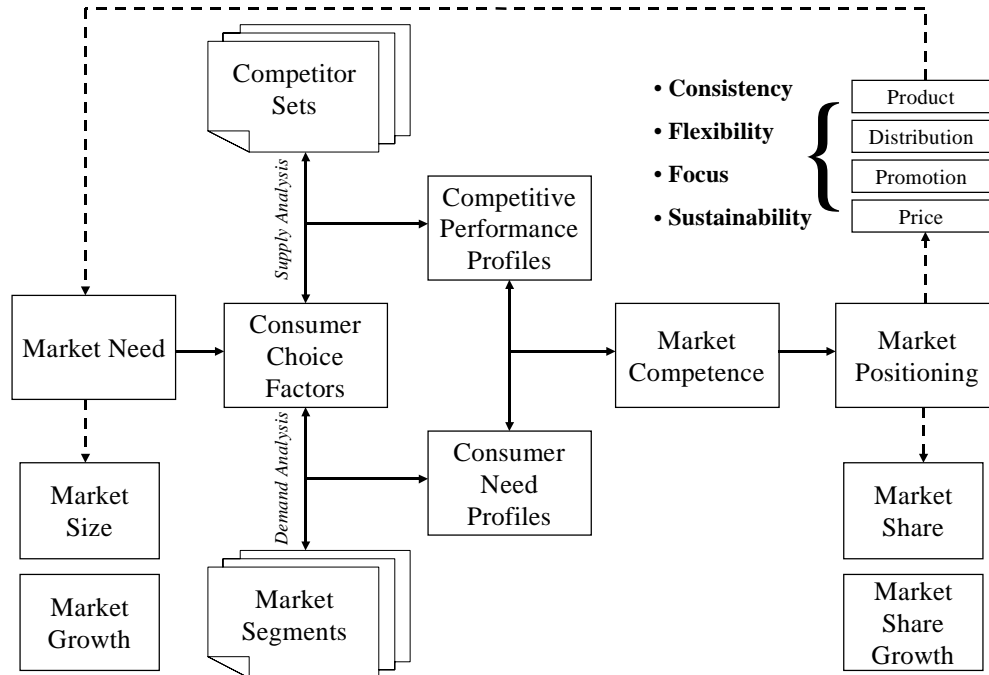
Competitor Sets

• Consistency
• Flexibility
• Focus
• Sustainability

Product
Distribution
Promotion
Price

Supply Analysis

Competitive Performance Profiles

Market Need

Consumer Choice Factors

Market Competence

Market Positioning

Demand Analysis

Consumer Need Profiles

Market Size

Market Growth

Market Segments

Market Share

Market Share Growth